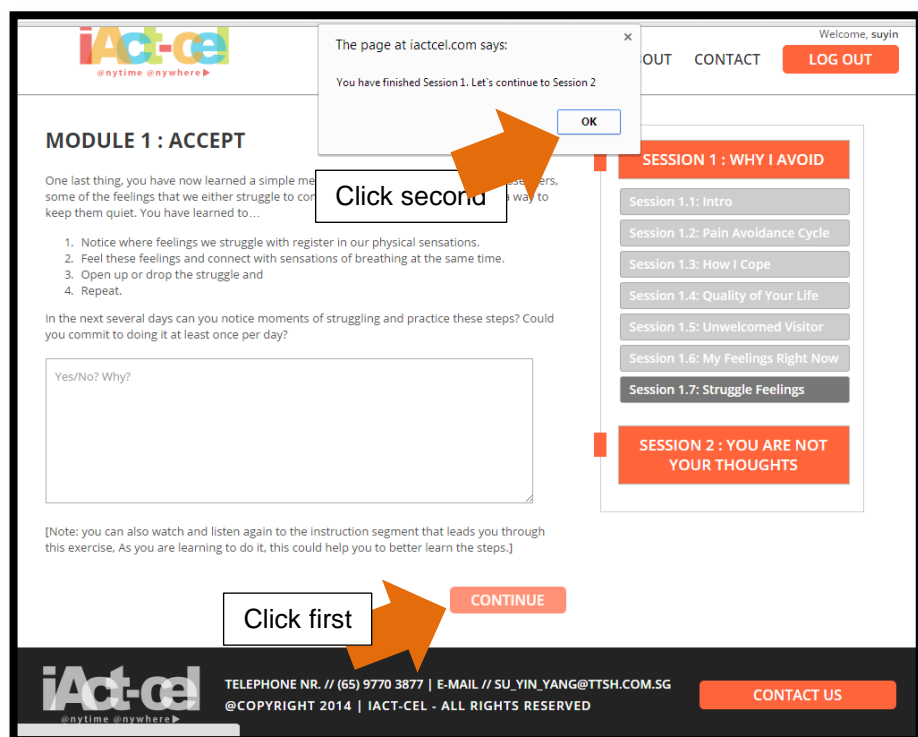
iAct-cel
@nytime @nywhere

The page at iactcel.com says:
×
You have finished Session 1. Let's continue to Session 2
OK

Welcome, suyin
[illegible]OUT CONTACT LOG OUT

MODULE 1 : ACCEPT

One last thing, you have now learned a simple me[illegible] some of the feelings that we either struggle to con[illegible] keep them quiet. You have learned to…

Click second

1. Notice where feelings we struggle with register in our physical sensations.
2. Feel these feelings and connect with sensations of breathing at the same time.
3. Open up or drop the struggle and
4. Repeat.

In the next several days can you notice moments of struggling and practice these steps? Could you commit to doing it at least once per day?

Yes/No? Why?

[Note: you can also watch and listen again to the instruction segment that leads you through this exercise, As you are learning to do it, this could help you to better learn the steps.]

Click first

CONTINUE

SESSION 1 : WHY I AVOID
Session 1.1: Intro
Session 1.2: Pain Avoidance Cycle
Session 1.3: How I Cope
Session 1.4: Quality of Your Life
Session 1.5: Unwelcomed Visitor
Session 1.6: My Feelings Right Now
Session 1.7: Struggle Feelings

SESSION 2 : YOU ARE NOT YOUR THOUGHTS

iAct-cel
@nytime @nywhere
TELEPHONE NR. // (65) 9770 3877 | E-MAIL // SU_YIN_YANG@TTSH.COM.SG
@COPYRIGHT 2014 | IACT-CEL - ALL RIGHTS RESERVED
CONTACT US